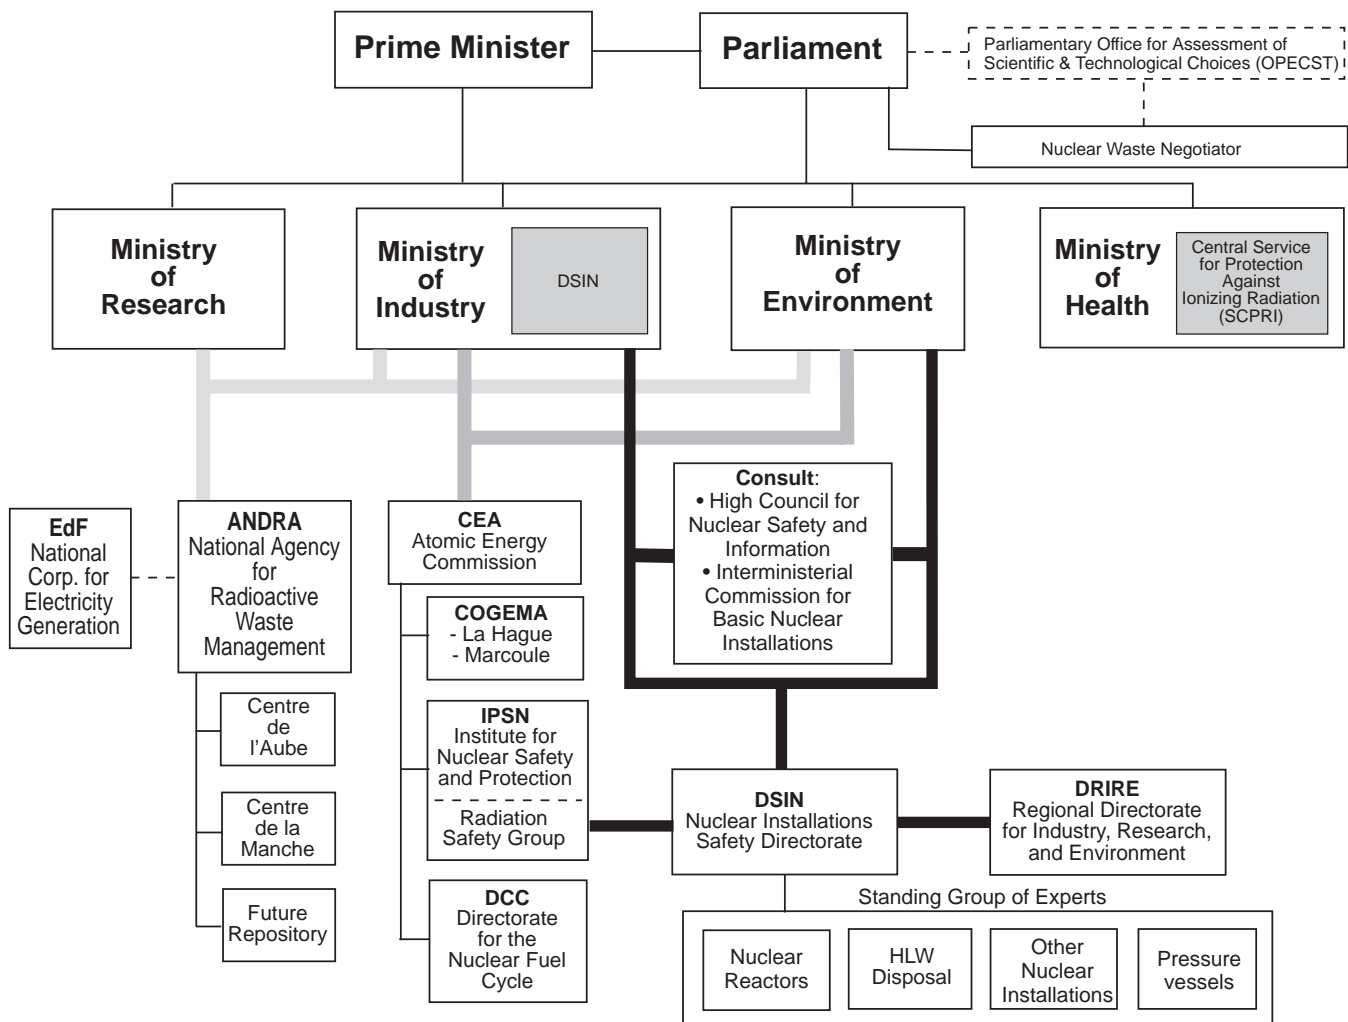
Prime Minister

Parliament

Parliamentary Office for Assessment of Scientific & Technological Choices (OPECST)

Nuclear Waste Negotiator

Ministry of Research

Ministry of Industry

DSIN

Ministry of Environment

Ministry of Health

Central Service for Protection Against Ionizing Radiation (SCPRI)

EdF National Corp. for Electricity Generation

ANDRA National Agency for Radioactive Waste Management

CEA Atomic Energy Commission

Consult:
• High Council for Nuclear Safety and Information
• Interministerial Commission for Basic Nuclear Installations

COGEMA
- La Hague
- Marcoule

Centre de l'Aube

IPSN Institute for Nuclear Safety and Protection

Radiation Safety Group

Centre de la Manche

DSIN Nuclear Installations Safety Directorate

DRIRE Regional Directorate for Industry, Research, and Environment

Future Repository

DCC Directorate for the Nuclear Fuel Cycle

Standing Group of Experts

Nuclear Reactors

HLW Disposal

Other Nuclear Installations

Pressure vessels